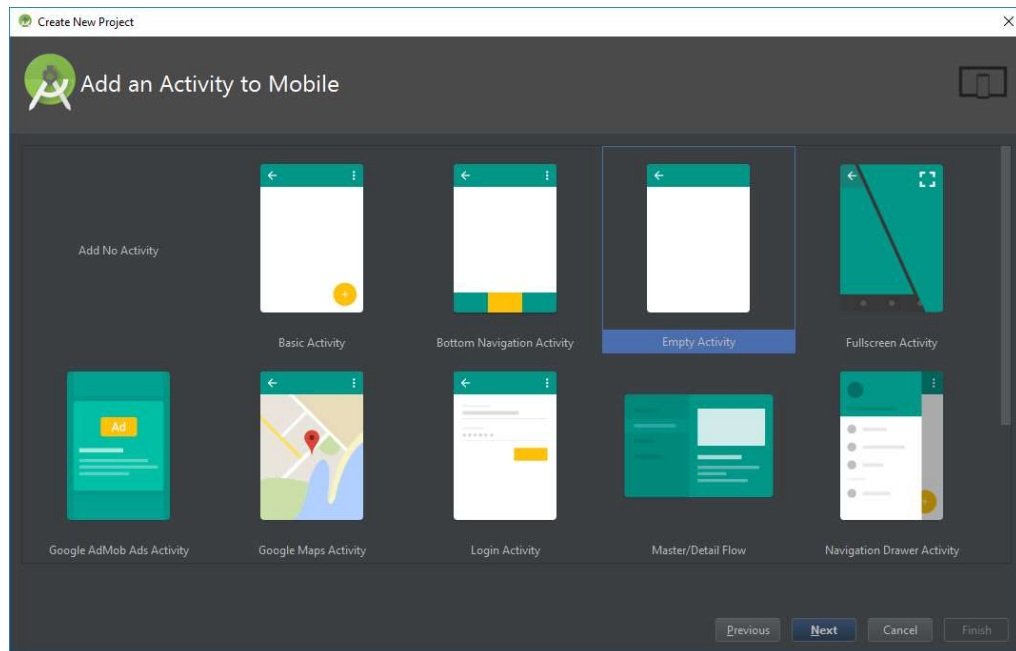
Create New Project

Add an Activity to Mobile

Add No Activity

Basic Activity

Bottom Navigation Activity

Empty Activity

Fullscreen Activity

Ad

Google AdMob Ads Activity

Google Maps Activity

Login Activity

Master/Detail Flow

Navigation Drawer Activity

Previous Next Cancel Finish